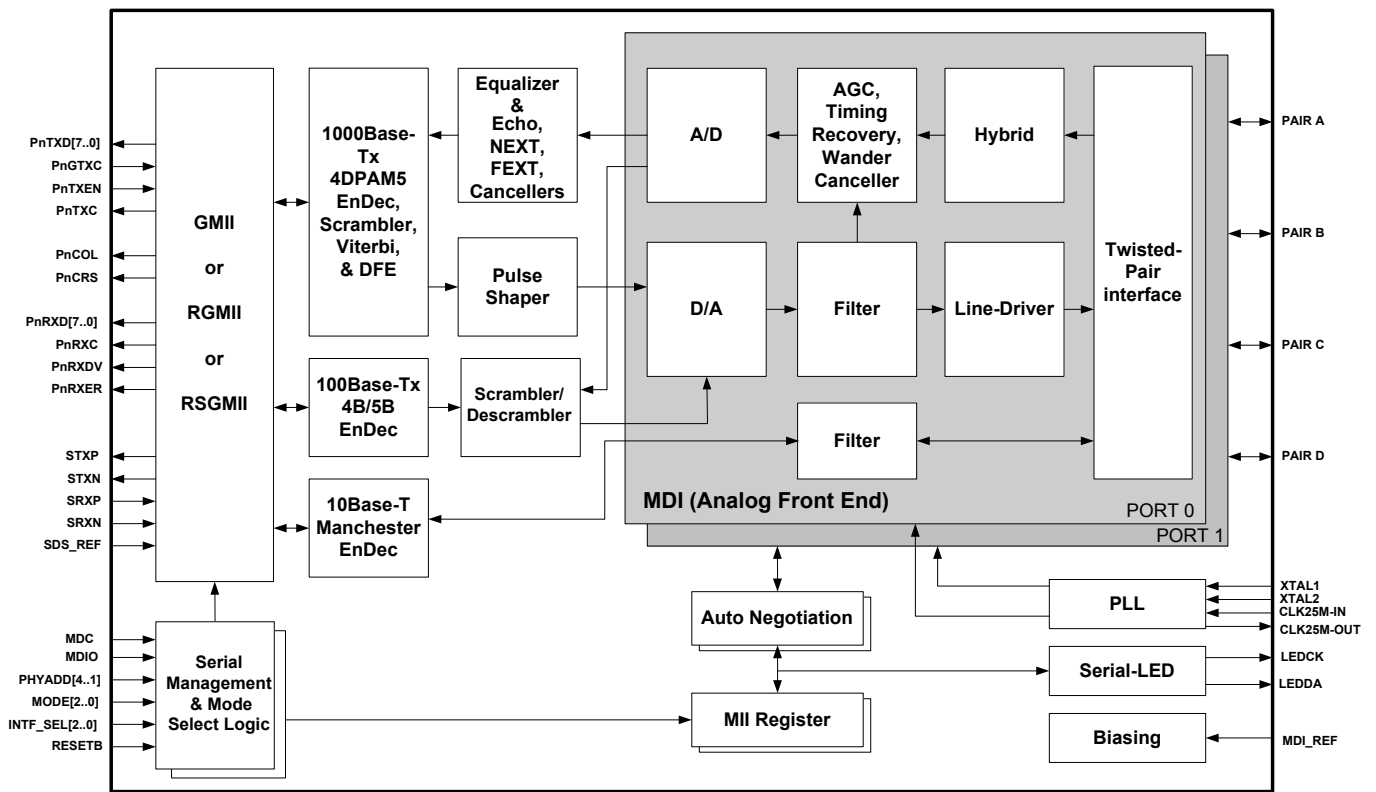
PnTXD[7..0]
PnGTXC
PnTXEN
PnTXC
PnCOL
PnCRS
PnRXD[7..0]
PnRXC
PnRXDV
PnRXER
STXP
STXN
SRXP
SRXN
SDS_REF
MDC
MDIO
PHYADD[4..1]
MODE[2..0]
INTF_SEL[2..0]
RESETB

GMII
or
RGMII
or
RSGMII

1000Base-Tx 4DPAM5 EnDec, Scrambler, Viterbi, & DFE

Equalizer & Echo, NEXT, FEXT, Cancellers

Pulse Shaper

100Base-Tx 4B/5B EnDec

Scrambler/ Descrambler

10Base-T Manchester EnDec

A/D

AGC, Timing Recovery, Wander Canceller

Hybrid

D/A

Filter

Line-Driver

Twisted-Pair interface

Filter

MDI (Analog Front End)

PORT 0

PORT 1

PAIR A
PAIR B
PAIR C
PAIR D

Auto Negotiation

PLL

XTAL1
XTAL2
CLK25M-IN
CLK25M-OUT

Serial-LED

LEDCK
LEDDA

Serial Management & Mode Select Logic

MII Register

Biasing

MDI_REF